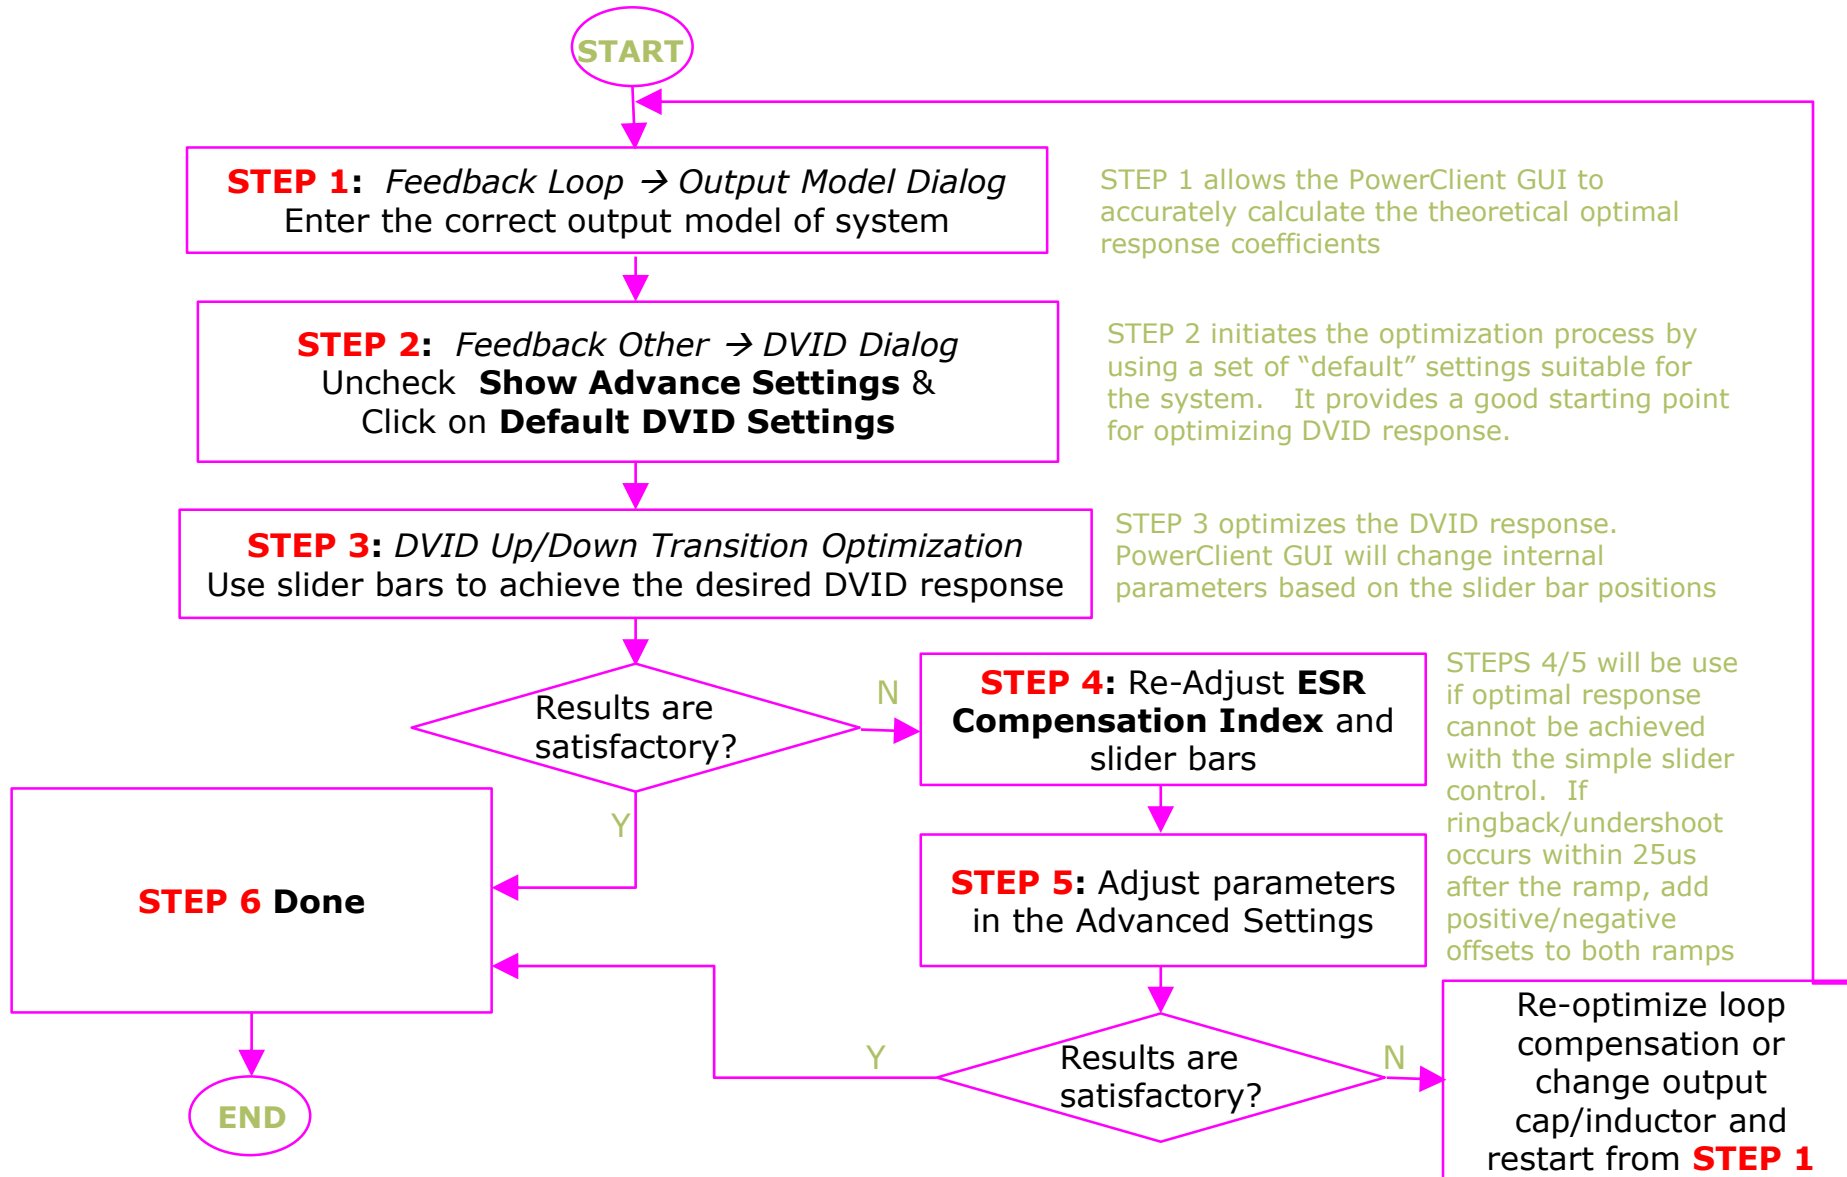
START

STEP 1: Feedback Loop → Output Model Dialog
Enter the correct output model of system

STEP 1 allows the PowerClient GUI to accurately calculate the theoretical optimal response coefficients

STEP 2: Feedback Other → DVID Dialog
Uncheck **Show Advance Settings** &
Click on **Default DVID Settings**

STEP 2 initiates the optimization process by using a set of "default" settings suitable for the system. It provides a good starting point for optimizing DVID response.

STEP 3: DVID Up/Down Transition Optimization
Use slider bars to achieve the desired DVID response

STEP 3 optimizes the DVID response. PowerClient GUI will change internal parameters based on the slider bar positions

Results are satisfactory?

N

STEP 4: Re-Adjust **ESR Compensation Index** and slider bars

STEPS 4/5 will be use if optimal response cannot be achieved with the simple slider control. If ringback/undershoot occurs within 25us after the ramp, add positive/negative offsets to both ramps

Y

STEP 6 Done

STEP 5: Adjust parameters in the Advanced Settings

Y

Results are satisfactory?

N

Re-optimize loop compensation or change output cap/inductor and restart from STEP 1

END